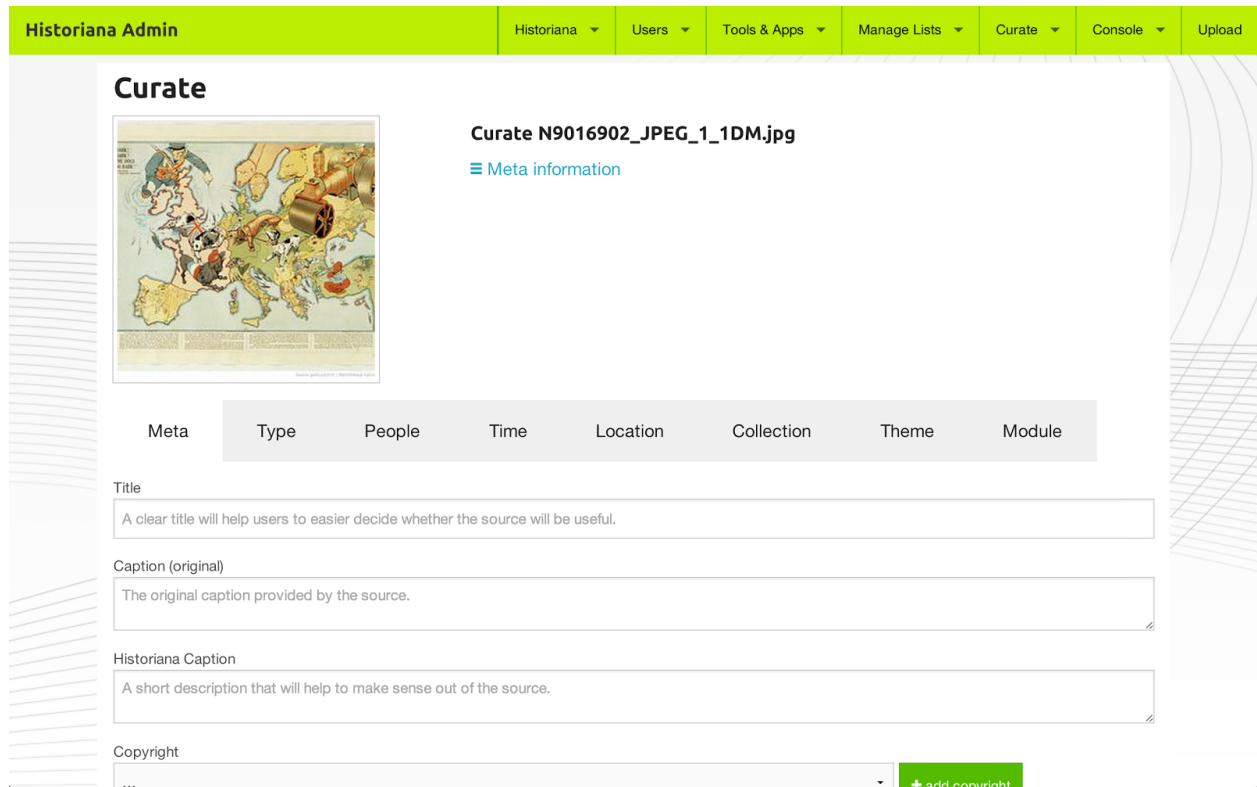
Historiana Admin

Historiana | Users | Tools & Apps | Manage Lists | Curate | Console | Upload

Curate

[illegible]

Curate N9016902_JPEG_1_1DM.jpg

≡ Meta information

Meta | Type | People | Time | Location | Collection | Theme | Module

Title

A clear title will help users to easier decide whether the source will be useful.

Caption (original)

The original caption provided by the source.

Historiana Caption

A short description that will help to make sense out of the source.

Copyright

...

+ add copyright